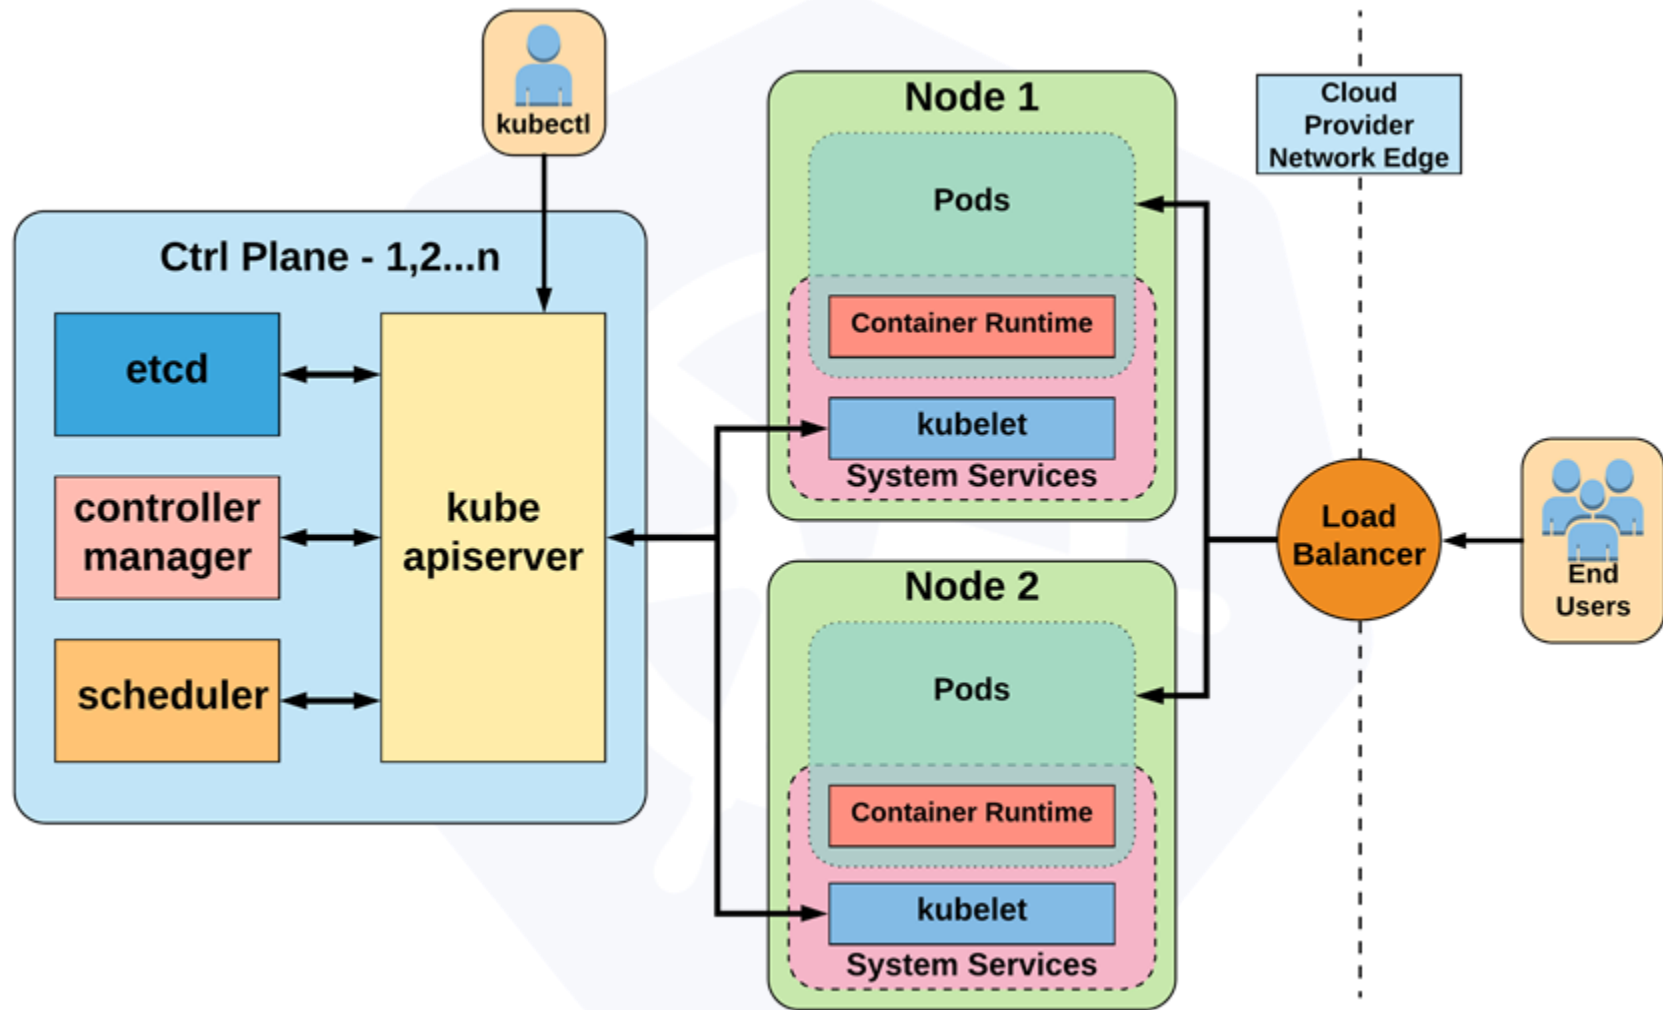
kubectl

Ctrl Plane - 1,2...n

etcd

controller manager

scheduler

kube apiserver

Node 1

Pods

Container Runtime

kubelet

System Services

Node 2

Pods

Container Runtime

kubelet

System Services

Cloud Provider Network Edge

Load Balancer

End Users